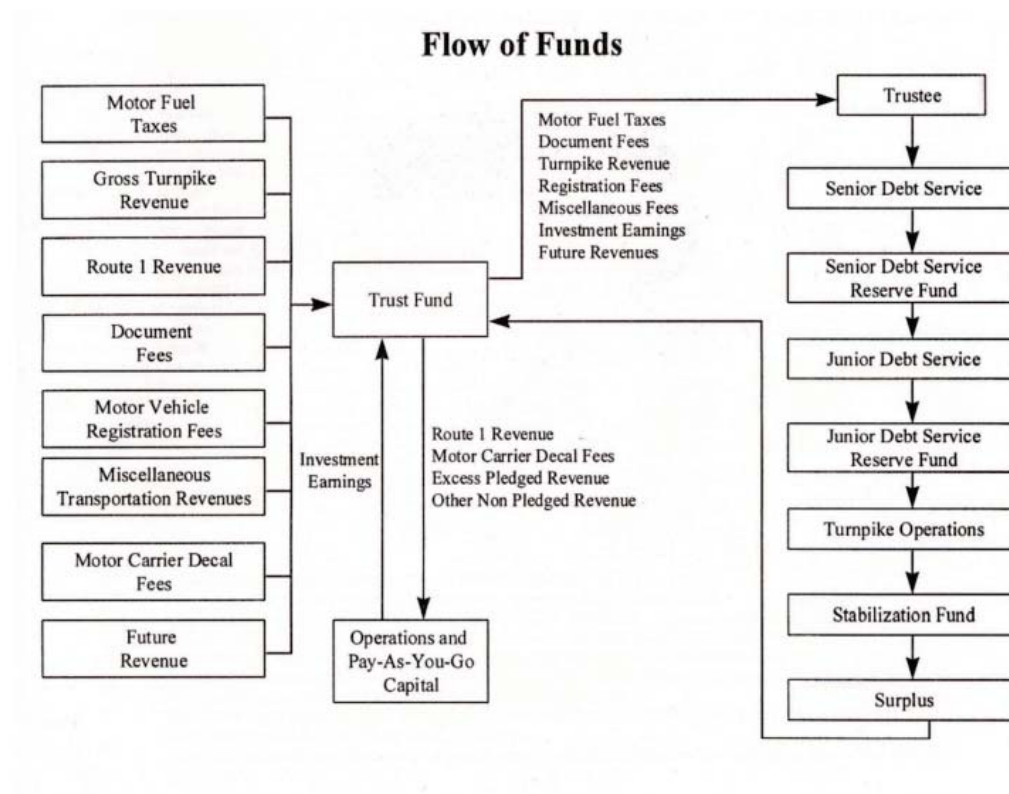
Flow of Funds

Motor Fuel Taxes

Gross Turnpike Revenue

Route 1 Revenue

Document Fees

Motor Vehicle Registration Fees

Miscellaneous Transportation Revenues

Motor Carrier Decal Fees

Future Revenue

Trust Fund

Investment Earnings

Route 1 Revenue
Motor Carrier Decal Fees
Excess Pledged Revenue
Other Non Pledged Revenue

Operations and Pay-As-You-Go Capital

Motor Fuel Taxes
Document Fees
Turnpike Revenue
Registration Fees
Miscellaneous Fees
Investment Earnings
Future Revenues

Trustee

Senior Debt Service

Senior Debt Service Reserve Fund

Junior Debt Service

Junior Debt Service Reserve Fund

Turnpike Operations

Stabilization Fund

Surplus